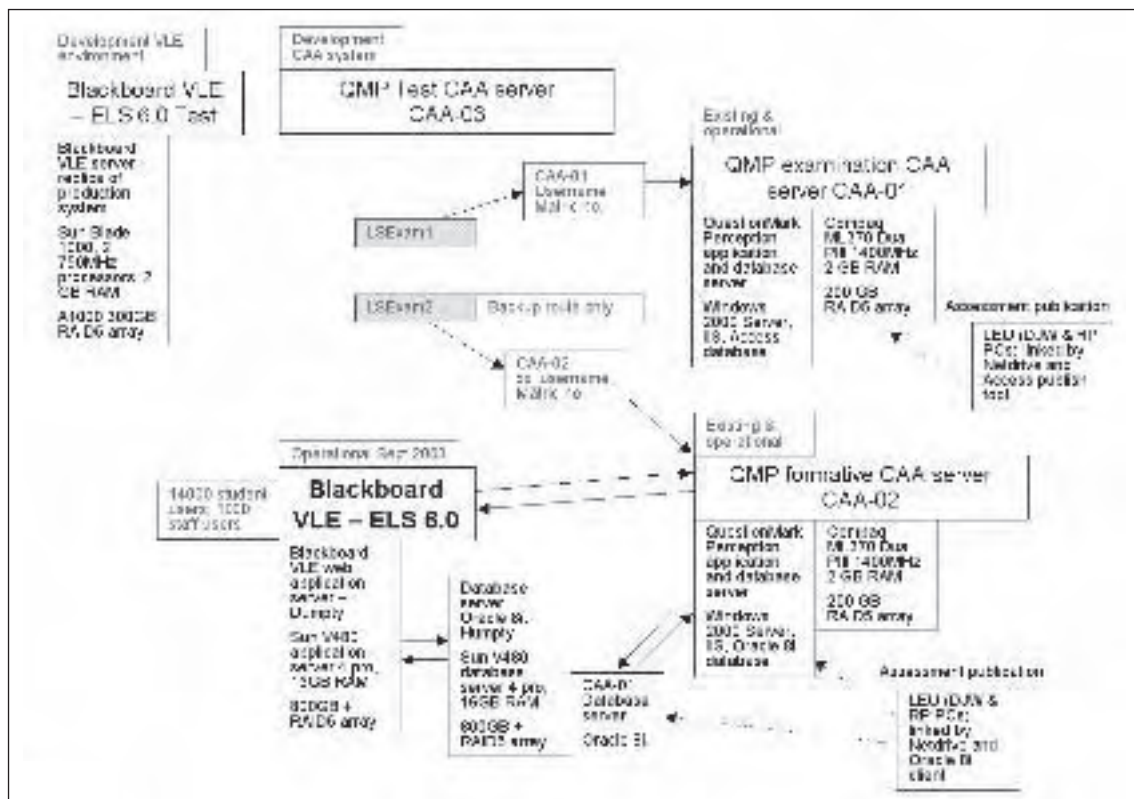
Development VLE environment

Blackboard VLE – ELS 6.0 Test

Blackboard VLE server replica of production system

Sun Blade 1000, 2 750MHz processors, 2 GB RAM

A1000 300GB RAID5 array

Development CAA system

QMP Test CAA server CAA-03

Existing & operational

QMP examination CAA server CAA-01

CAA-01 Username Matric no.

LSExam1

LSExam2

Back-up route only

Question Mark Perception application and database server

Windows 2003 Server, IIS, Access database

Compaq ML370 Dual PIII 1400MHz 2 GB RAM

200 GB RAID5 array

Assessment publication

LEU IDAW & RP PCs: linked by Netdrive and Access publish tool

CAA-02 as Username Matric no.

Existing & operational

Operational Sept 2003

14000 student users, 1000 staff users

Blackboard VLE – ELS 6.0

QMP formative CAA server CAA-02

Blackboard VLE web application server – Dumpty

Sun V480 application server 4 pro, 16GB RAM

800GB + RAID5 array

Database server Oracle 8i, Humpty

Sun V480 database server 4 pro, 16GB RAM

800GB + RAID5 array

Question Mark Perception application and database server

Windows 2003 Server, IIS, Oracle 8i database

Compaq ML370 Dual PIII 1400MHz 2 GB RAM

200 GB RAID5 array

CAA-01 Database server

Oracle 8i

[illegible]

Assessment publication

LEU IDAW & RP PCs: linked by Netdrive and Oracle 8i client